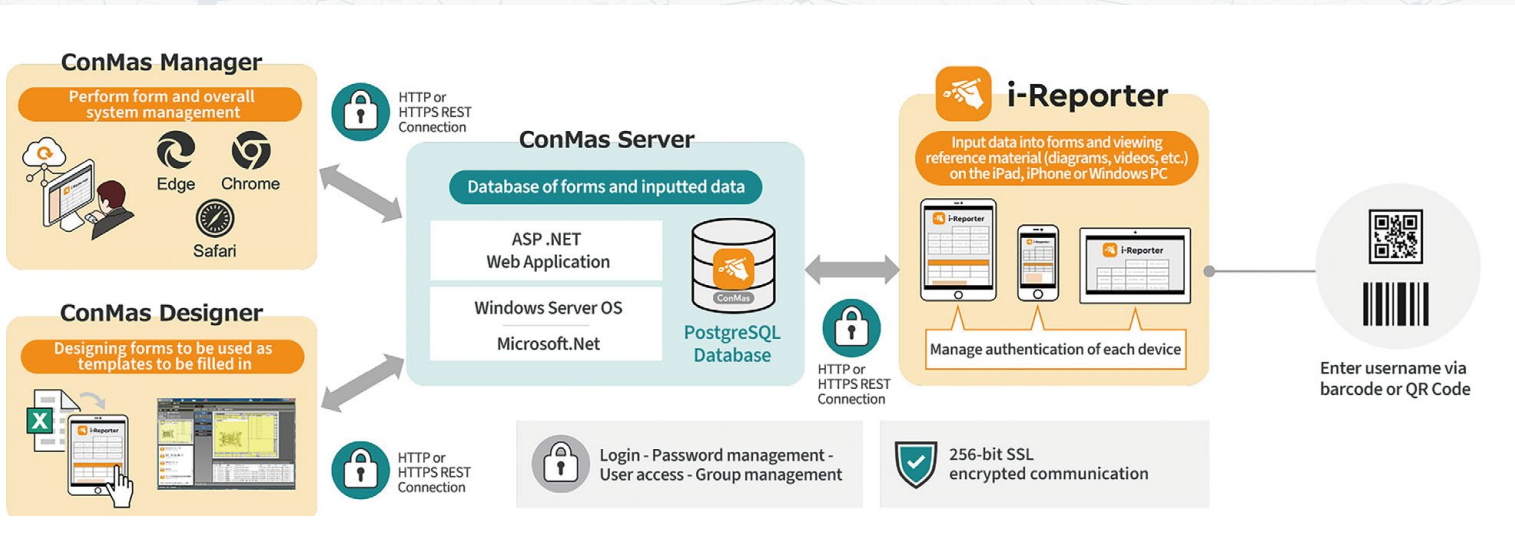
ConMas Manager

Perform form and overall system management

Edge Chrome

Safari

HTTP or HTTPS REST Connection

ConMas Server

Database of forms and inputted data

ASP .NET Web Application

Windows Server OS

Microsoft.Net

ConMas

PostgreSQL Database

i-Reporter

Input data into forms and viewing reference material (diagrams, videos, etc.) on the iPad, iPhone or Windows PC

i-Reporter

i-Reporter

Manage authentication of each device

Enter username via barcode or QR Code

ConMas Designer

Designing forms to be used as templates to be filled in

i-Reporter

HTTP or HTTPS REST Connection

HTTP or HTTPS REST Connection

Login - Password management - User access - Group management

256-bit SSL encrypted communication